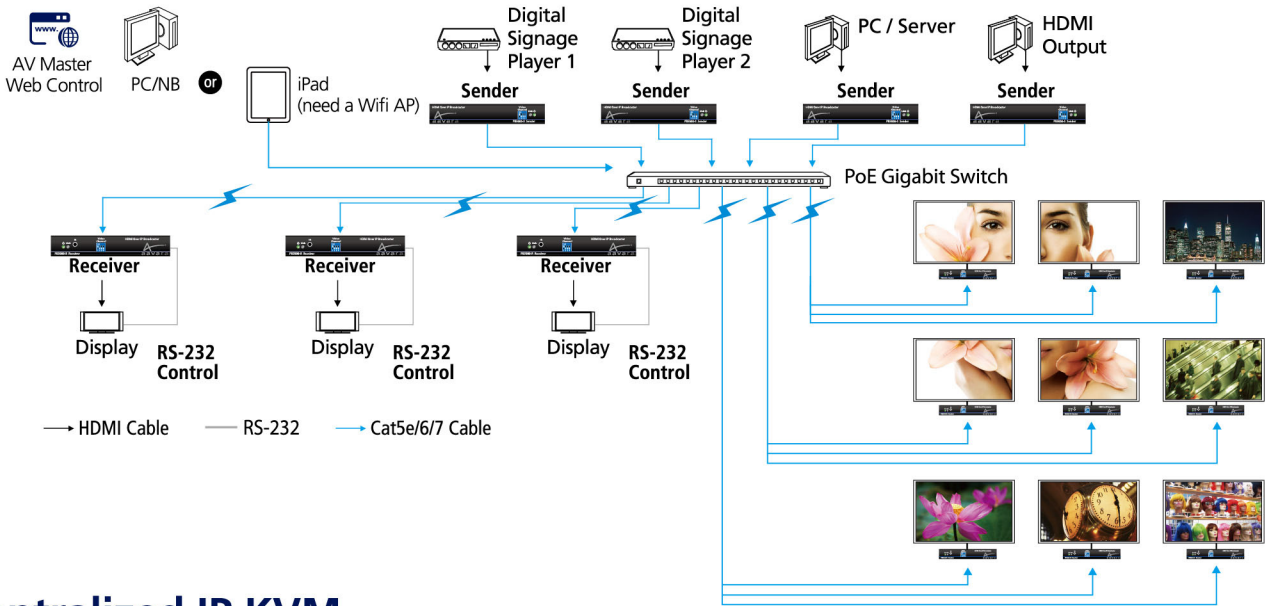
www

AV Master Web Control

PC/NB

or

iPad (need a Wifi AP)

Digital Signage Player 1

Digital Signage Player 2

PC / Server

HDMI Output

Sender

Sender

Sender

Sender

PoE Gigabit Switch

Receiver

Receiver

Receiver

Display

RS-232 Control

Display

RS-232 Control

Display

RS-232 Control

HDMI Cable

RS-232

Cat5e/6/7 Cable

ntralized IP KVM